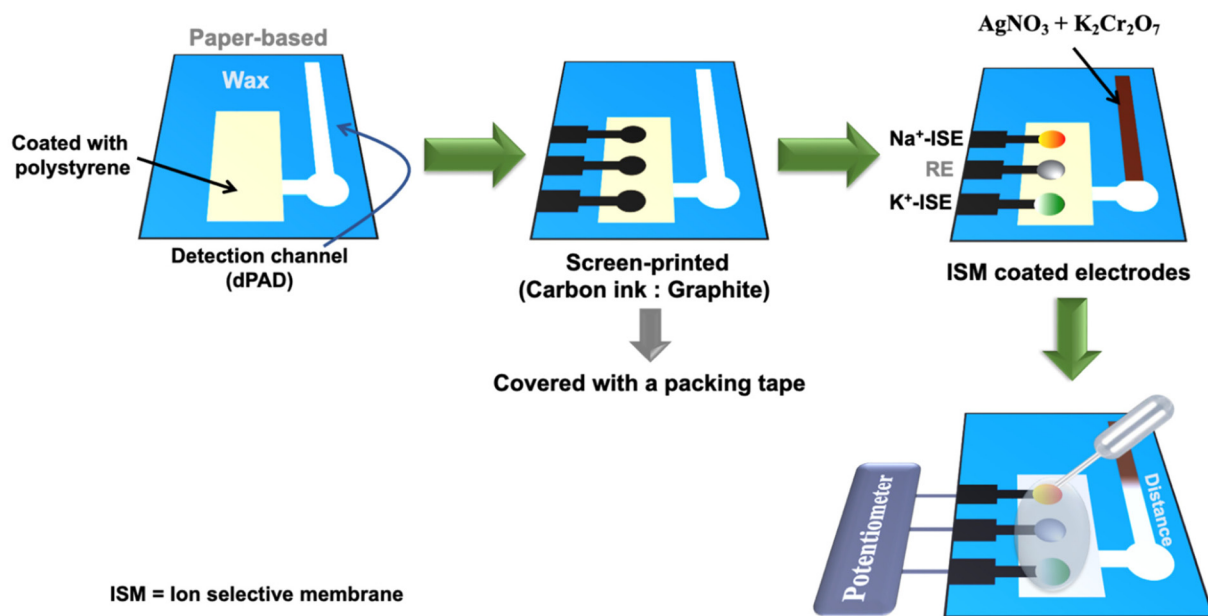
Paper-based

Wax

Coated with polystyrene

Detection channel (dPAD)

Screen-printed (Carbon ink : Graphite)

Covered with a packing tape

$AgNO_3 + K_2Cr_2O_7$

$Na^+$-ISE

RE

$K^+$-ISE

ISM coated electrodes

Potentiometer

Distance

ISM = Ion selective membrane